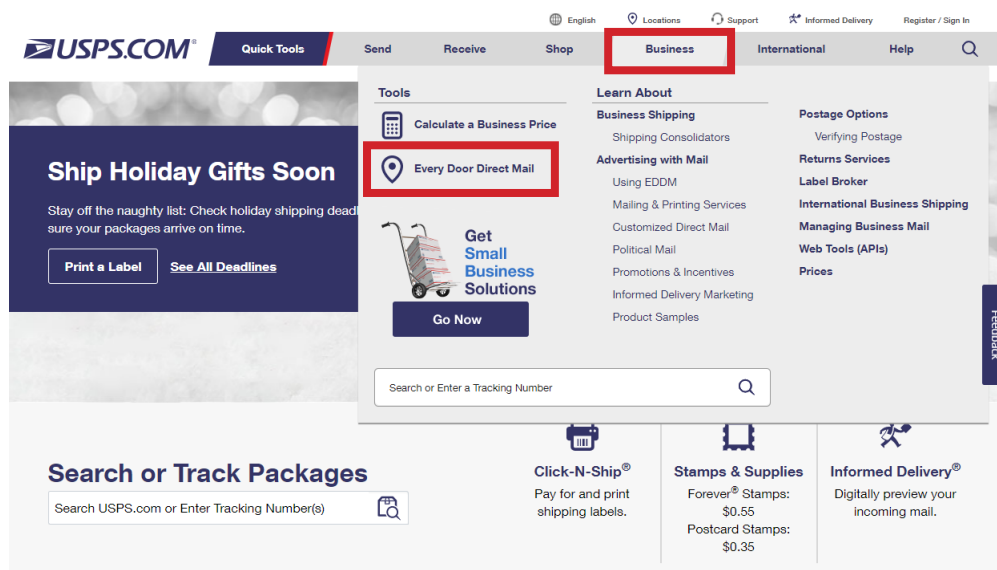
English Locations Support Informed Delivery Register / Sign In

USPS.COM®

Quick Tools Send Receive Shop Business International Help

Tools

Calculate a Business Price

Every Door Direct Mail

Get Small Business Solutions

Go Now

Learn About

Business Shipping

Shipping Consolidators

Advertising with Mail

Using EDDM

Mailing & Printing Services

Customized Direct Mail

Political Mail

Promotions & Incentives

Informed Delivery Marketing

Product Samples

Postage Options

Verifying Postage

Returns Services

Label Broker

International Business Shipping

Managing Business Mail

Web Tools (APIs)

Prices

Search or Enter a Tracking Number

Ship Holiday Gifts Soon

Stay off the naughty list: Check holiday shipping dead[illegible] sure your packages arrive on time.

Print a Label See All Deadlines

Feedback

Search or Track Packages

Search USPS.com or Enter Tracking Number(s)

Click-N-Ship®

Pay for and print shipping labels.

Stamps & Supplies

Forever® Stamps: $0.55

Postcard Stamps: $0.35

Informed Delivery®

Digitally preview your incoming mail.